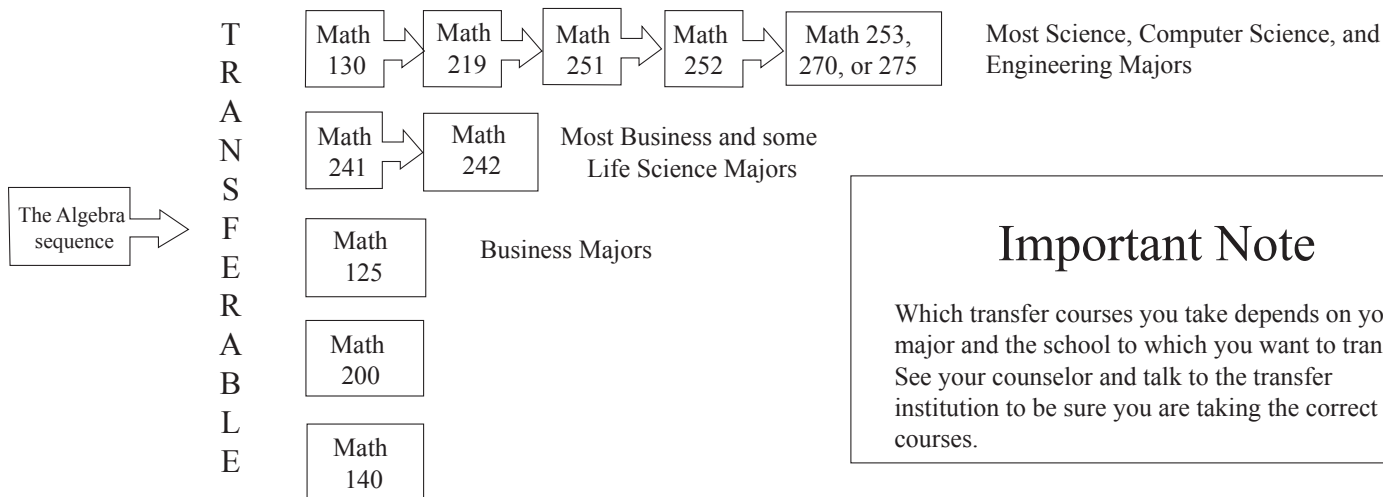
The Algebra sequence

T
R
A
N
S
F
E
R
A
B
L
E

Math 130

Math 219

Math 251

Math 252

Math 253, 270, or 275

Most Science, Computer Science, and Engineering Majors

Math 241

Math 242

Most Business and some Life Science Majors

Math 125

Business Majors

Math 200

Math 140

Important Note

Which transfer courses you take depends on yo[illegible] major and the school to which you want to tran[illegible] See your counselor and talk to the transfer institution to be sure you are taking the correct courses.